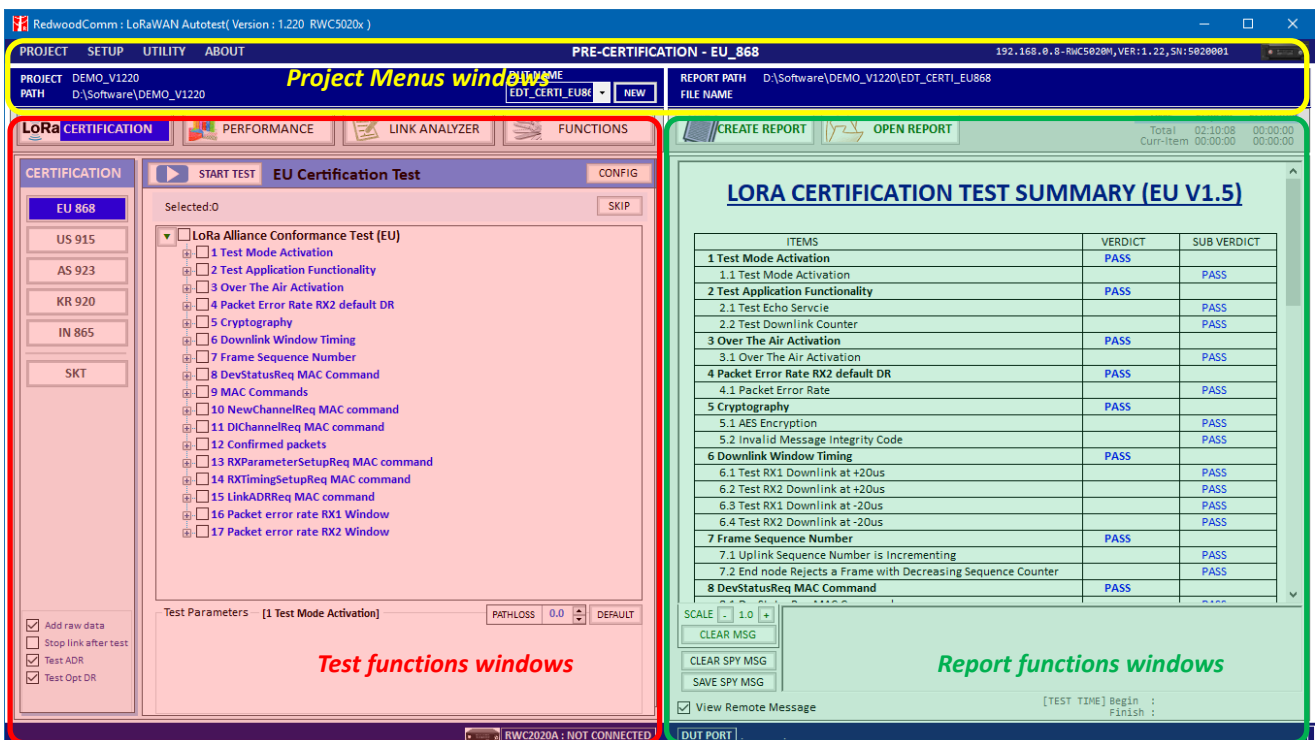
RedwoodComm : LoRaWAN Autotest( Version : 1.220 RWC5020x )

PROJECT SETUP UTILITY ABOUT

PRE-CERTIFICATION - EU_868

192.168.0.8-RWC5020M,VER:1.22,SN:5020001

PROJECT DEMO_V1220
PATH D:\Software\DEMO_V1220

Project Menus windows

DUT NAME
EDT_CERTI_EU86
NEW

REPORT PATH D:\Software\DEMO_V1220\EDT_CERTI_EU868
FILE NAME

LoRa CERTIFICATION

PERFORMANCE

LINK ANALYZER

FUNCTIONS

CERTIFICATION

EU 868
US 915
AS 923
KR 920
IN 865
SKT

START TEST EU Certification Test CONFIG

Selected:0 SKIP

LoRa Alliance Conformance Test (EU)
1 Test Mode Activation
2 Test Application Functionality
3 Over The Air Activation
4 Packet Error Rate RX2 default DR
5 Cryptography
6 Downlink Window Timing
7 Frame Sequence Number
8 DevStatusReq MAC Command
9 MAC Commands
10 NewChannelReq MAC command
11 DlChannelReq MAC command
12 Confirmed packets
13 RXParameterSetupReq MAC command
14 RXTimingSetupReq MAC command
15 LinkADRReq MAC command
16 Packet error rate RX1 Window
17 Packet error rate RX2 Window

Add raw data
Stop link after test
Test ADR
Test Opt DR

Test Parameters [1 Test Mode Activation] PATHLOSS 0.0 DEFAULT

Test functions windows

RWC2020A : NOT CONNECTED

CREATE REPORT

OPEN REPORT

Total 02:10:08 00:00:00
Curr-Item 00:00:00 00:00:00

LORA CERTIFICATION TEST SUMMARY (EU V1.5)

| ITEMS | VERDICT | SUB VERDICT |
|---|---|---|
| 1 Test Mode Activation | PASS | |
| 1.1 Test Mode Activation | | PASS |
| 2 Test Application Functionality | PASS | |
| 2.1 Test Echo Servcie | | PASS |
| 2.2 Test Downlink Counter | | PASS |
| 3 Over The Air Activation | PASS | |
| 3.1 Over The Air Activation | | PASS |
| 4 Packet Error Rate RX2 default DR | PASS | |
| 4.1 Packet Error Rate | | PASS |
| 5 Cryptography | PASS | |
| 5.1 AES Encryption | | PASS |
| 5.2 Invalid Message Integrity Code | | PASS |
| 6 Downlink Window Timing | PASS | |
| 6.1 Test RX1 Downlink at +20us | | PASS |
| 6.2 Test RX2 Downlink at +20us | | PASS |
| 6.3 Test RX1 Downlink at -20us | | PASS |
| 6.4 Test RX2 Downlink at -20us | | PASS |
| 7 Frame Sequence Number | PASS | |
| 7.1 Uplink Sequence Number is Incrementing | | PASS |
| 7.2 End node Rejects a Frame with Decreasing Sequence Counter | | PASS |
| 8 DevStatusReq MAC Command | PASS | |

SCALE - 1.0 +
CLEAR MSG
CLEAR SPY MSG
SAVE SPY MSG

Report functions windows

View Remote Message

[TEST TIME] Begin :
Finish :

DUT PORT